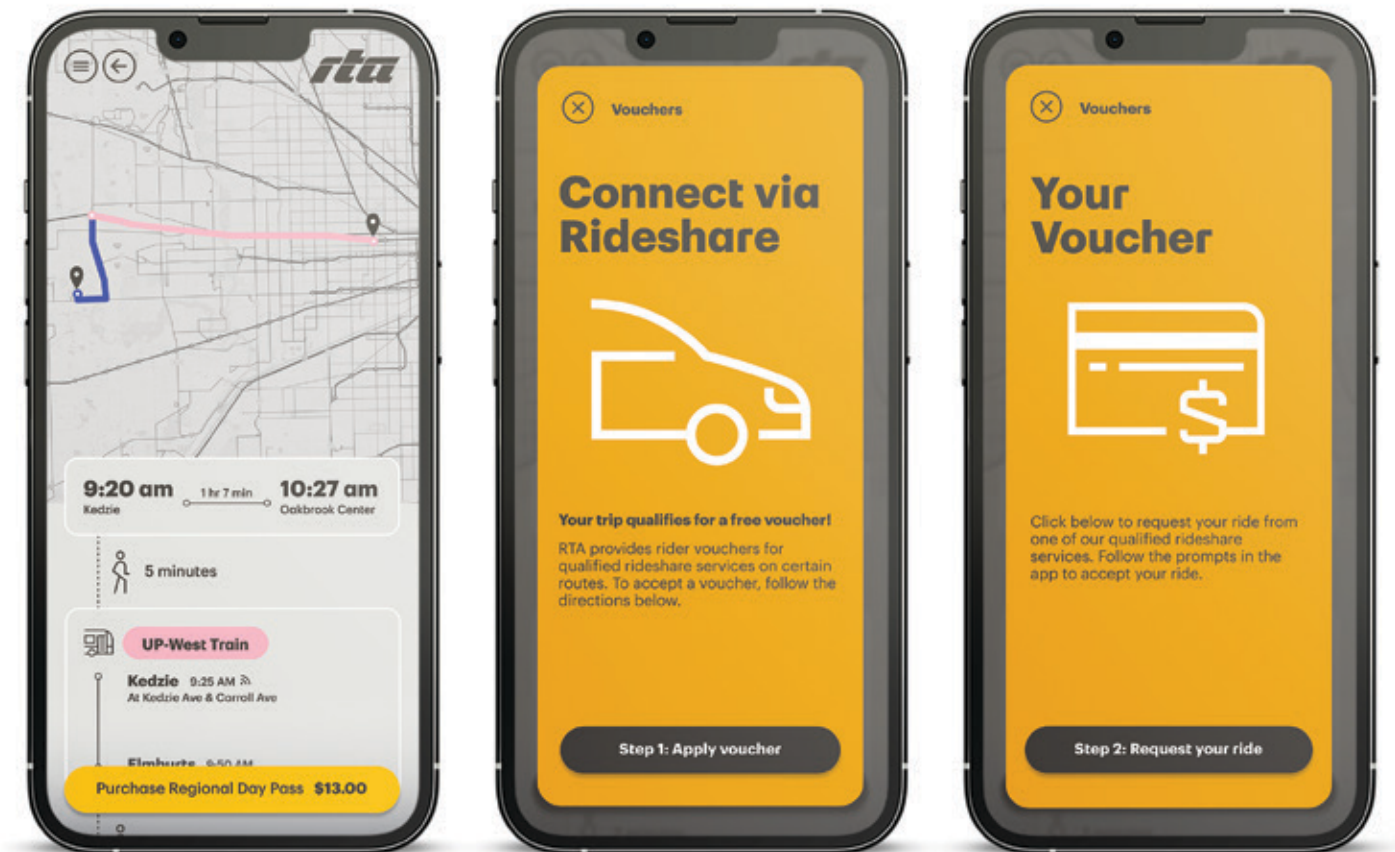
rta

9:20 am
Kedzie
1 hr 7 min
10:27 am
Oakbrook Center

5 minutes

UP-West Train

Kedzie 9:25 AM
At Kedzie Ave & Carroll Ave

Elmhurts 9:50 AM

Purchase Regional Day Pass $13.00

Vouchers

Connect via Rideshare

Your trip qualifies for a free voucher!

RTA provides rider vouchers for qualified rideshare services on certain routes. To accept a voucher, follow the directions below.

Step 1: Apply voucher

Vouchers

Your Voucher

Click below to request your ride from one of our qualified rideshare services. Follow the prompts in the app to accept your ride.

Step 2: Request your ride